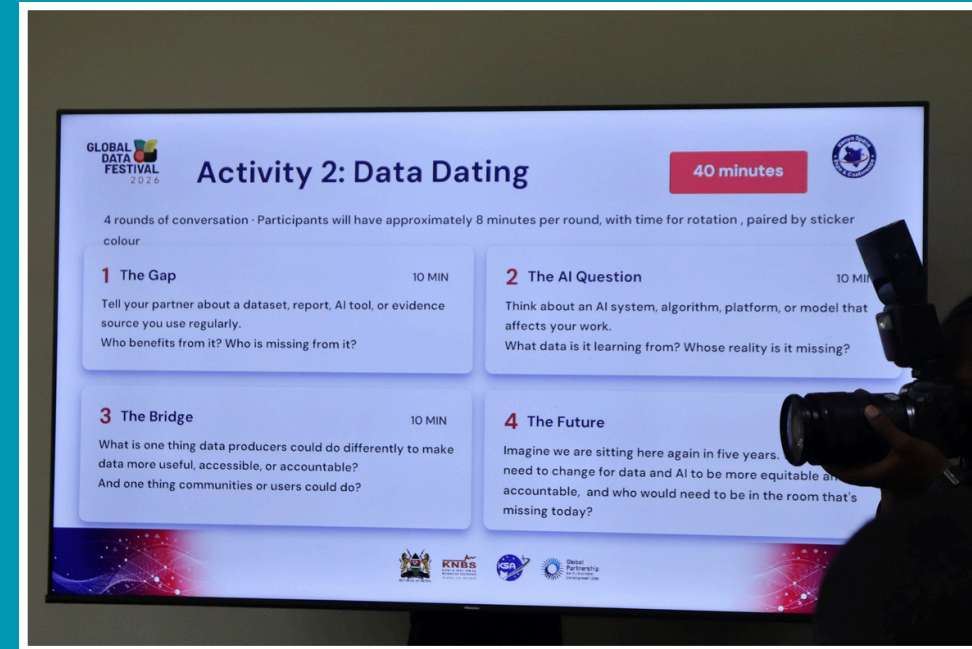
GLOBAL DATA FESTIVAL 2026

Activity 2: Data Dating

40 minutes

4 rounds of conversation · Participants will have approximately 8 minutes per round, with time for rotation , paired by sticker colour

1 The Gap 10 MIN

Tell your partner about a dataset, report, AI tool, or evidence source you use regularly.
Who benefits from it? Who is missing from it?

2 The AI Question 10 MI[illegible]

Think about an AI system, algorithm, platform, or model that affects your work.
What data is it learning from? Whose reality is it missing?

3 The Bridge 10 MIN

What is one thing data producers could do differently to make data more useful, accessible, or accountable?
And one thing communities or users could do?

4 The Future

Imagine we are sitting here again in five years. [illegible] need to change for data and AI to be more equitable a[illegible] accountable, and who would need to be in the room that's missing today?

KNBS KSA Global Partnership